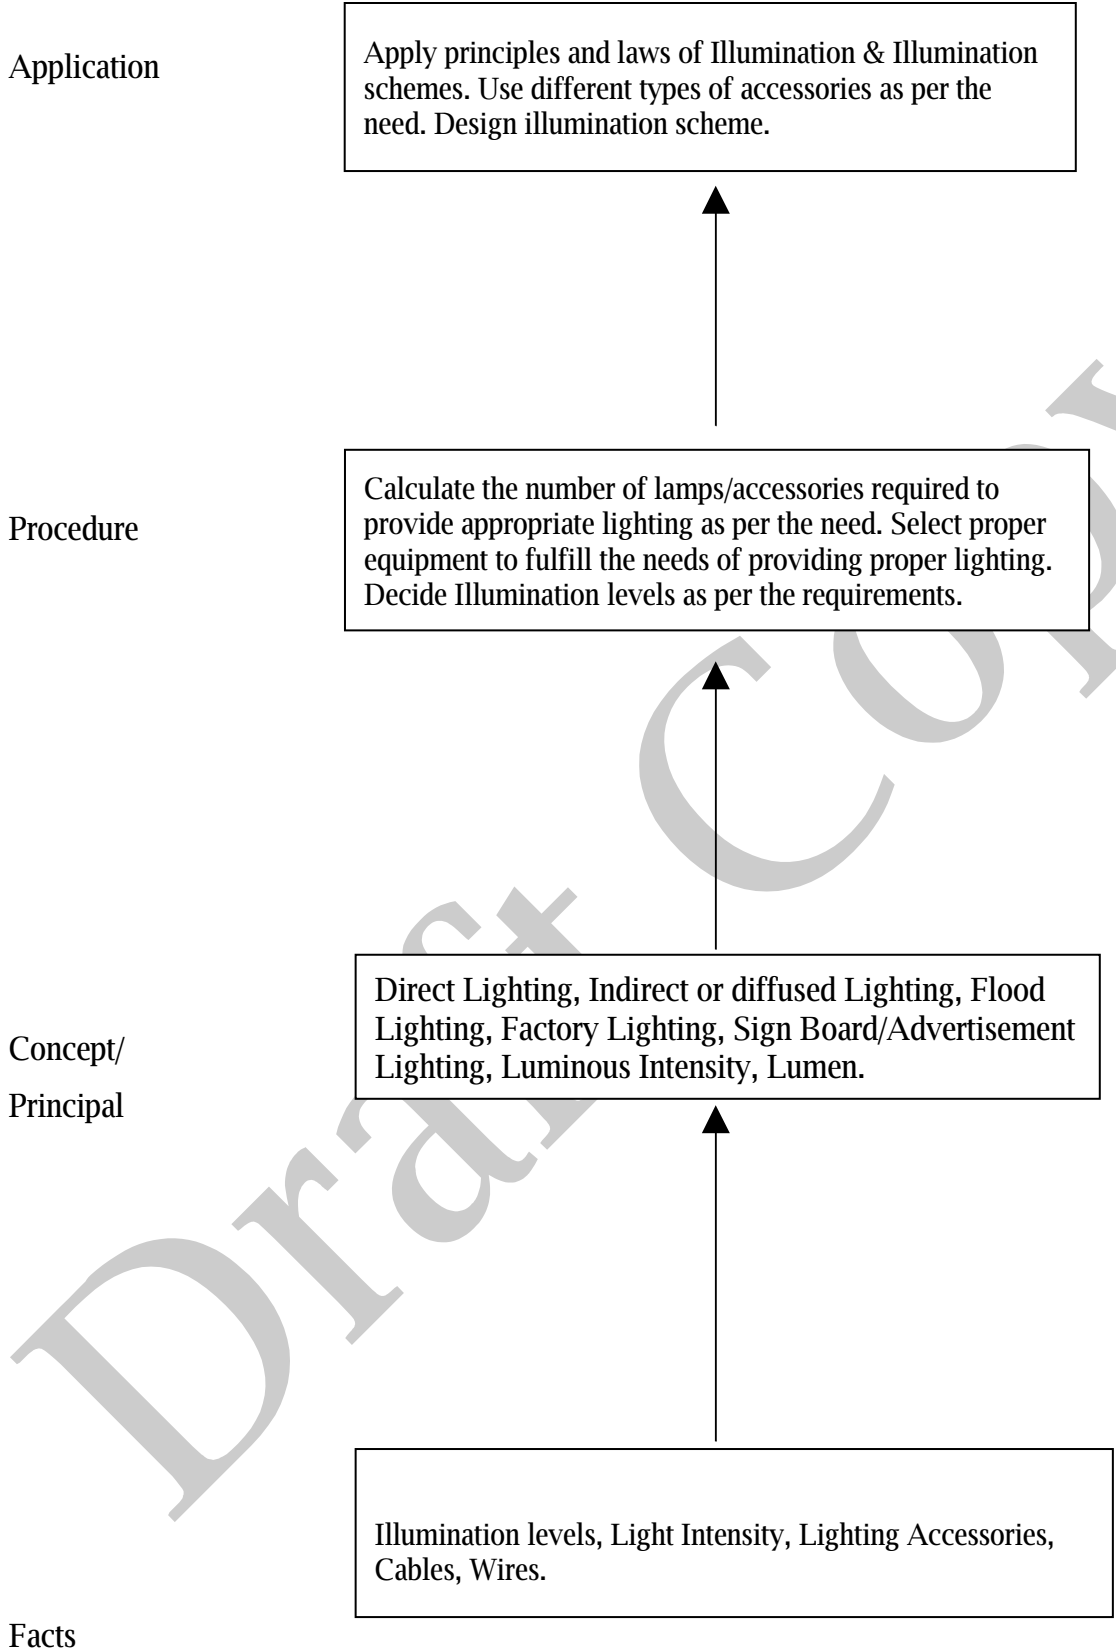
Application

Apply principles and laws of Illumination & Illumination schemes. Use different types of accessories as per the need. Design illumination scheme.

Procedure

Calculate the number of lamps/accessories required to provide appropriate lighting as per the need. Select proper equipment to fulfill the needs of providing proper lighting. Decide Illumination levels as per the requirements.

Concept/ Principal

Direct Lighting, Indirect or diffused Lighting, Flood Lighting, Factory Lighting, Sign Board/Advertisement Lighting, Luminous Intensity, Lumen.

Illumination levels, Light Intensity, Lighting Accessories, Cables, Wires.

Facts

Draft Copy